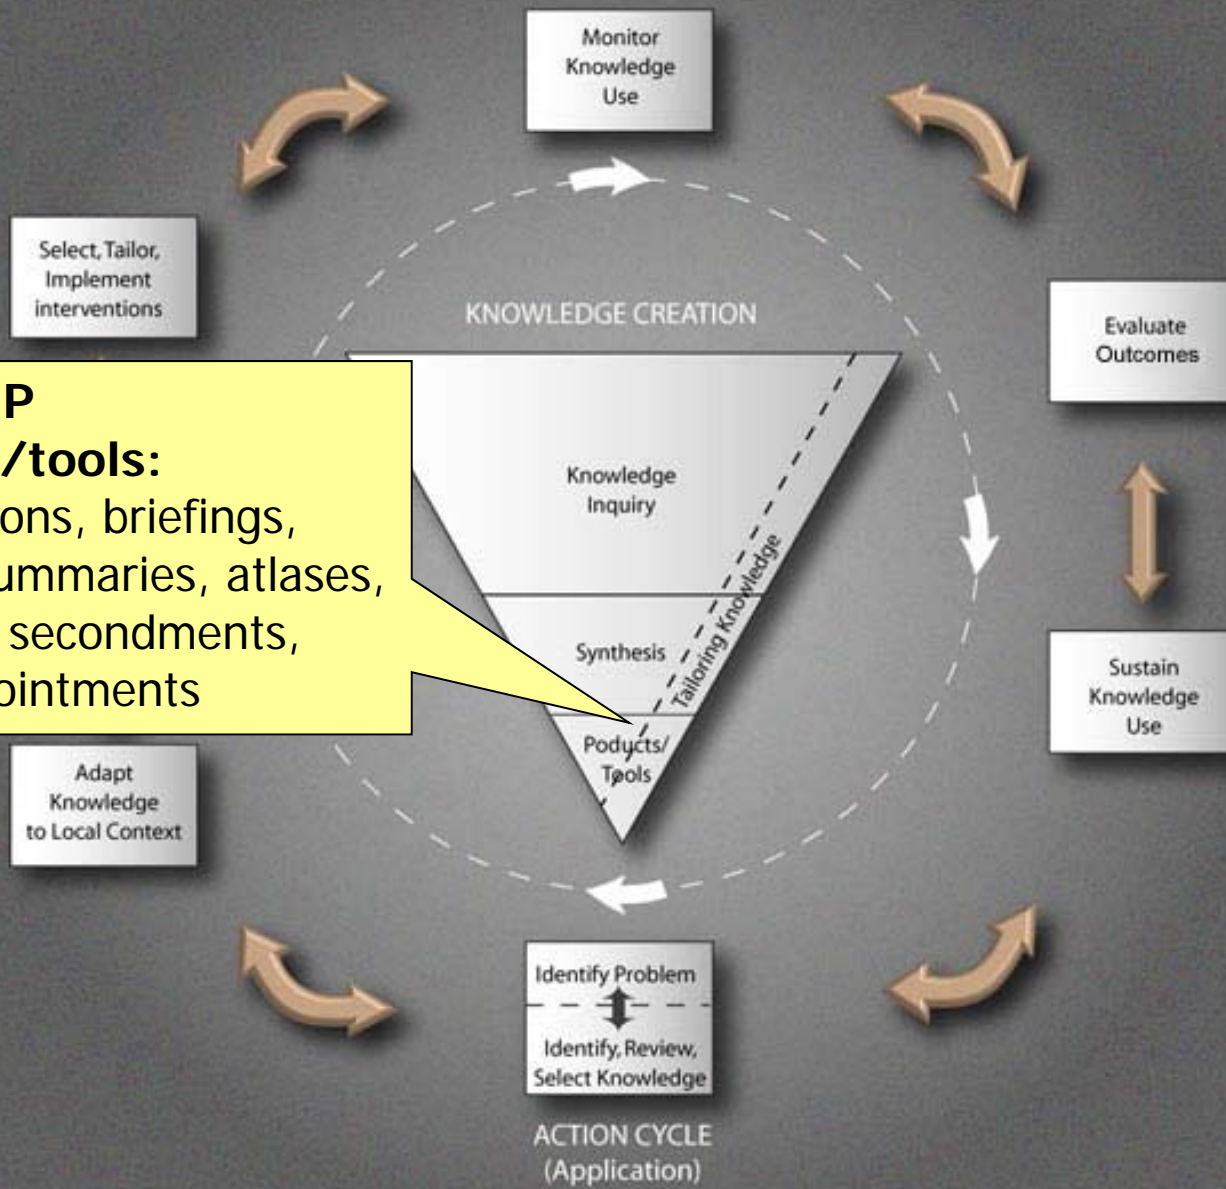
Monitor Knowledge Use

Select, Tailor, Implement interventions

KNOWLEDGE CREATION

Evaluate Outcomes

P
/tools:
ons, briefings,
ummaries, atlases,
secondments,
pintments

Knowledge Inquiry

Synthesis

Tailoring Knowledge

Poducts/ Tools

Sustain Knowledge Use

Adapt Knowledge to Local Context

Identify Problem

Identify, Review, Select Knowledge

ACTION CYCLE (Application)